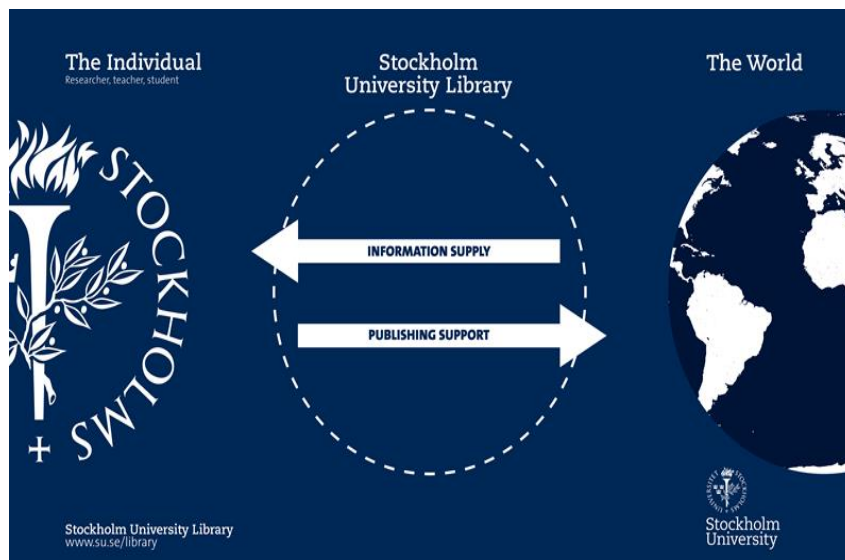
The Individual
Researcher, teacher, student

Stockholm University Library

The World

STOCKHOLMS +

INFORMATION SUPPLY

PUBLISHING SUPPORT

Stockholm University Library
www.su.se/library

Stockholm University